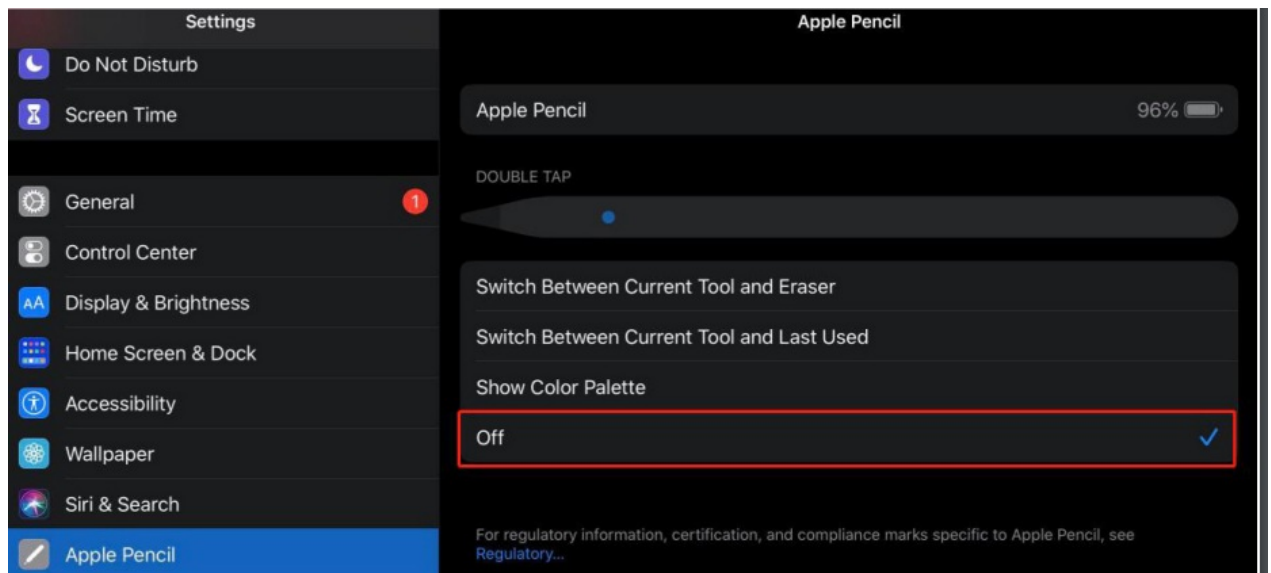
Settings

Do Not Disturb

Screen Time

General 1

Control Center

AA Display & Brightness

Home Screen & Dock

Accessibility

Wallpaper

Siri & Search

Apple Pencil

Apple Pencil

Apple Pencil 96%

DOUBLE TAP

Switch Between Current Tool and Eraser

Switch Between Current Tool and Last Used

Show Color Palette

Off ✓

For regulatory information, certification, and compliance marks specific to Apple Pencil, see Regulatory...